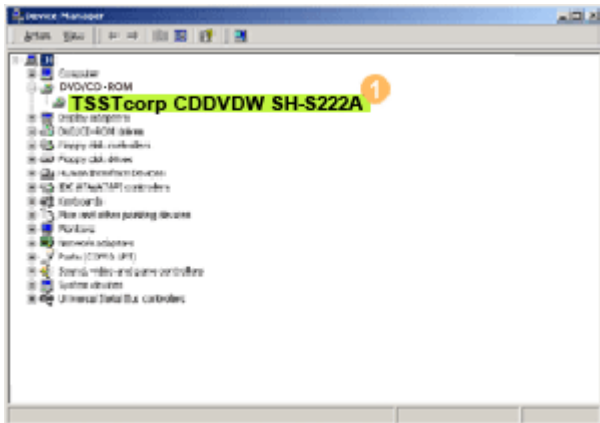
Device Manager

Action View

Computer
DVD/CD-ROM
TSSTcorp CDDVDW SH-S222A
1
Display adapters
DVD/CD-ROM drives
Floppy disk controllers
Floppy disk drives
Human Interface Devices
IDE ATA/ATAPI controllers
Keyboards
Mice and other pointing devices
Monitors
Network adapters
Ports (COM & LPT)
Sound, video and game controllers
System devices
Universal Serial Bus controllers